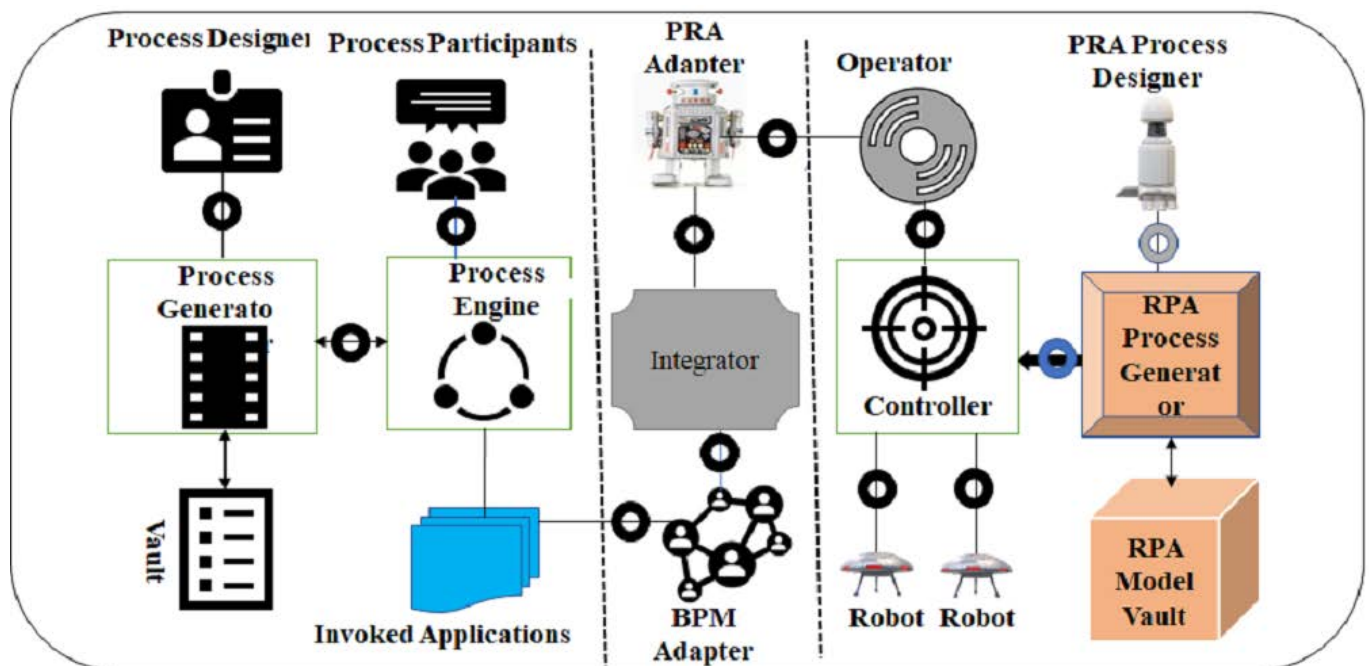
Process Designer

Process Participants

PRA Adapter

Operator

PRA Process Designer

Process Generato

Process Engine

Integrator

Controller

RPA Process Generat or

Vault

Invoked Applications

BPM Adapter

Robot

Robot

RPA Model Vault